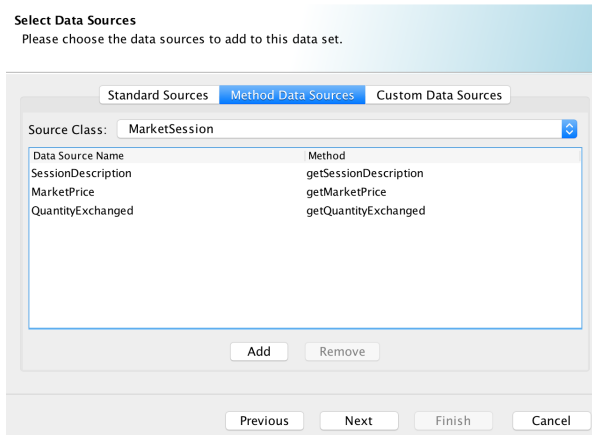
**Select Data Sources**
Please choose the data sources to add to this data set.

Standard Sources | Method Data Sources | Custom Data Sources

Source Class: MarketSession

| Data Source Name | Method |
|---|---|
| SessionDescription | getSessionDescription |
| MarketPrice | getMarketPrice |
| QuantityExchanged | getQuantityExchanged |

Add | Remove

Previous | Next | Finish | Cancel